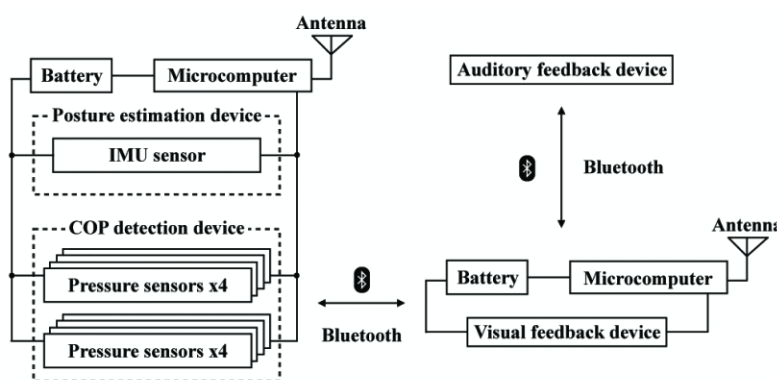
Antenna

Battery

Microcomputer

Posture estimation device

IMU sensor

COP detection device

Pressure sensors x4

Pressure sensors x4

Auditory feedback device

Bluetooth

Bluetooth

Antenna

Battery

Microcomputer

Visual feedback device